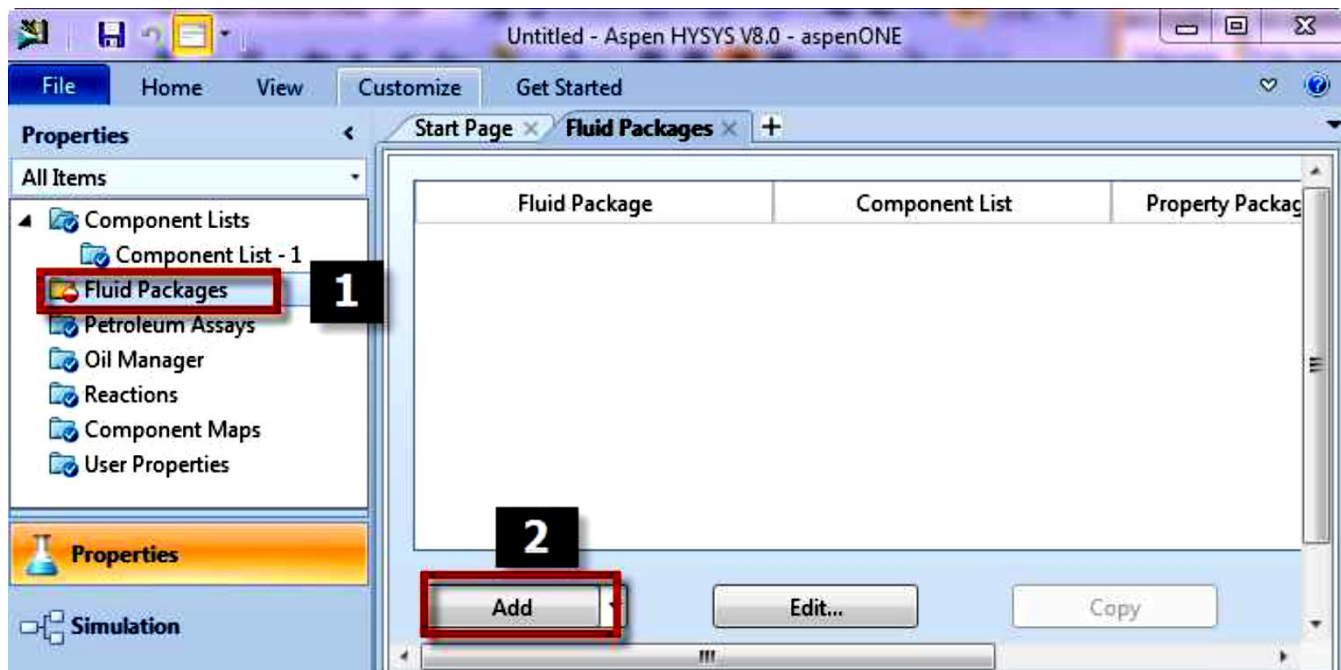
Untitled - Aspen HYSYS V8.0 - aspenONE

File Home View Customize Get Started

Properties

All Items

Component Lists
Component List - 1
Fluid Packages
Petroleum Assays
Oil Manager
Reactions
Component Maps
User Properties

1

Properties

Simulation

Start Page × Fluid Packages × +

| Fluid Package | Component List | Property Packag |
|---|---|---|

2

Add Edit... Copy